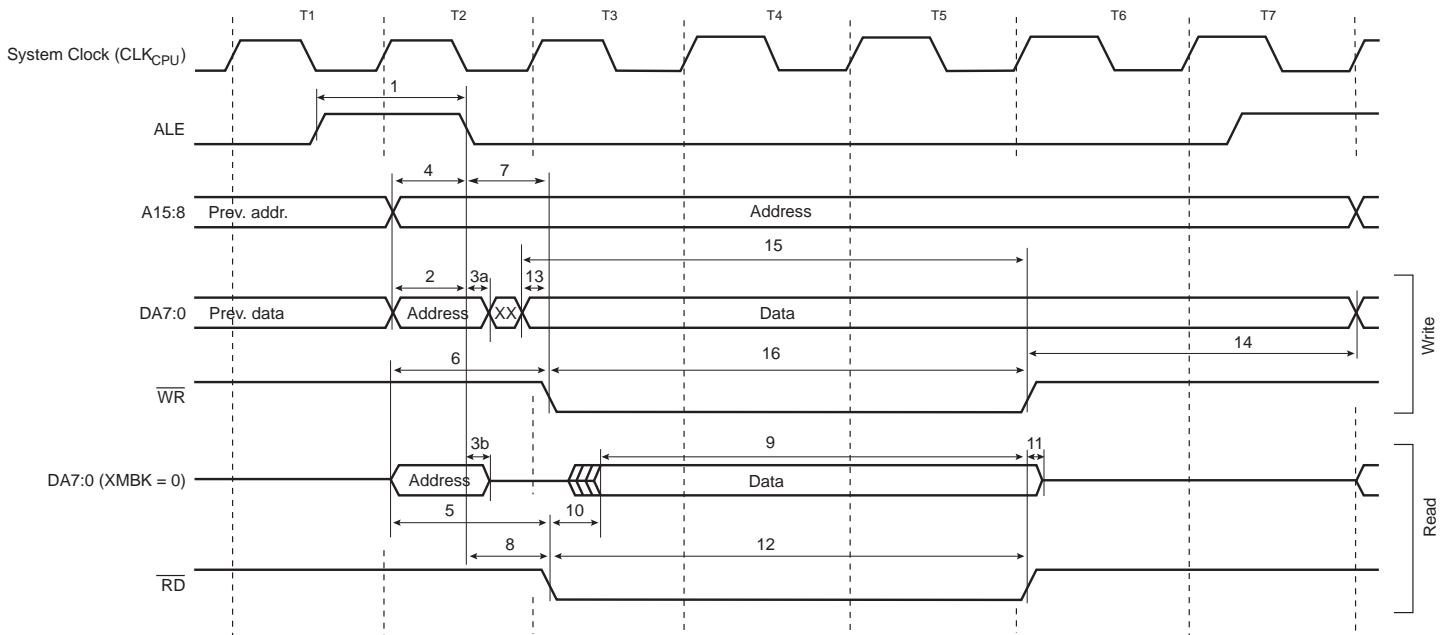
T1 T2 T3 T4 T5 T6 T7

System Clock (CLK$_{CPU}$)

1

ALE

4 7

A15:8 Prev. addr. Address

15

2 3a 13

DA7:0 Prev. data Address XX Data

6 16 14

$\overline{WR}$

Write

3b 9 11

DA7:0 (XMBK = 0) Address Data

5 10

8 12

$\overline{RD}$

Read